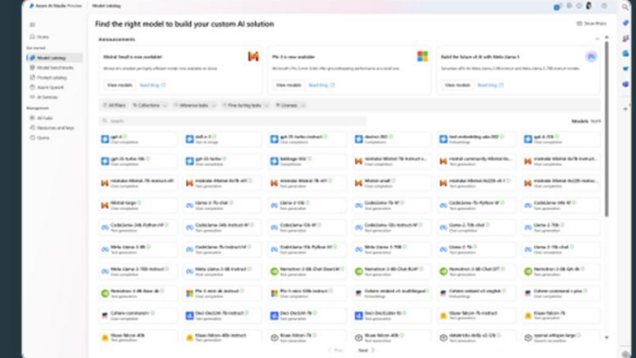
Azure AI Studio Preview | Model catalog

Find the right model to build your custom AI solution

Show filters

Home

Get started

Model catalog

Model benchmarks

Prompt catalog

Azure OpenAI

AI Services

Management

All hubs

Resources and keys

Quota

Announcements

Mistral Small is now available!

View models | Read blog

Phi-3 is now available

View models | Read blog

Build the future of AI with Meta Llama 3

View models | Read blog

All filters | Collections | Inference tasks | Fine-tuning tasks | Licenses

Search

Models

gpt-4

dall-e-3

gpt-35-turbo-instruct

davinci-002

text-embedding-ada-002

gpt-4-32k

gpt-35-turbo-16k

gpt-4v

babbage-002

mistralai-Mistral-7B-Instruct-v01

mistral-community-Mixtral-8x22B-v0-1

mistralai-Mixtral-8x7B-Instruct-v01

mistralai-Mixtral-8x7B-v01

mistralai-Mistral-7B-v01

Mistral-small

mistralai-Mixtral-8x22B-v0-1

mistralai-Mixtral-8x22B-Instruct-v0-1

Mistral-large

Llama-2-7b-chat

Llama-2-13b

CodeLlama-7b-Python-hf

CodeLlama-34b-Python-hf

CodeLlama-34b-Instruct-hf

CodeLlama-13b-hf

CodeLlama-13b-Instruct-hf

CodeLlama-7b-Instruct-hf

Llama-2-70b

CodeLlama-13b-Python-hf

CodeLlama-70b-Instruct-hf

Meta-Llama-3-8B

Meta-Llama-3-70B

Llama-2-7b

Llama-2-13b-chat

Meta-Llama-3-70B-Instruct

Meta-Llama-3-8B-Instruct

Nemotron-3-8B-Chat-SteerLM

Nemotron-3-8B-Chat-RLHF

Nemotron-3-8B-Base-4k

Phi-3-mini-4k-instruct

Phi-3-mini-128k-instruct

Cohere-embed-v3-multilingual

Cohere-embed-v3-english

Cohere-command-r-plus

Cohere-command-r

Deci-DeciLM-7B-instruct

Deci-DeciCoder-1b

Deci-DeciLM-7B

databricks-dolly-v2-12b

snowflake-arctic-base

tiiuae-falcon-40b

tiiuae-falcon-40b-instruct

tiiuae-falcon-7b

tiiuae-falcon-7b-instruct

Prev | Next